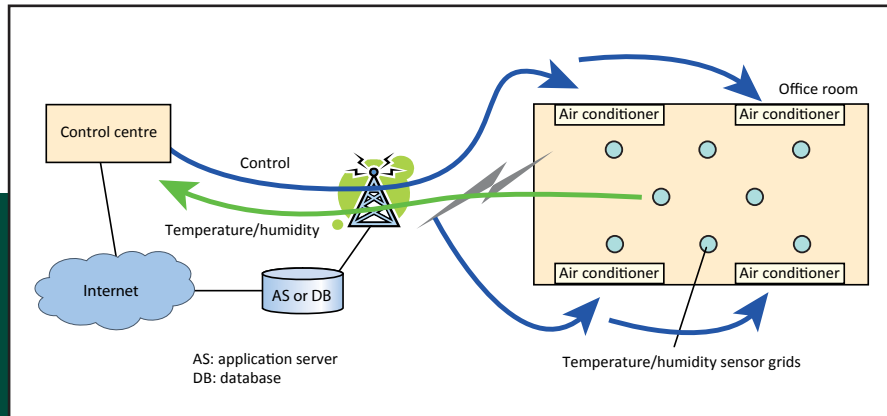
Office room

Air conditioner

Air conditioner

Control centre

Control

Temperature/humidity

Air conditioner

Air conditioner

Internet

AS or DB

AS: application server
DB: database

Temperature/humidity sensor grids